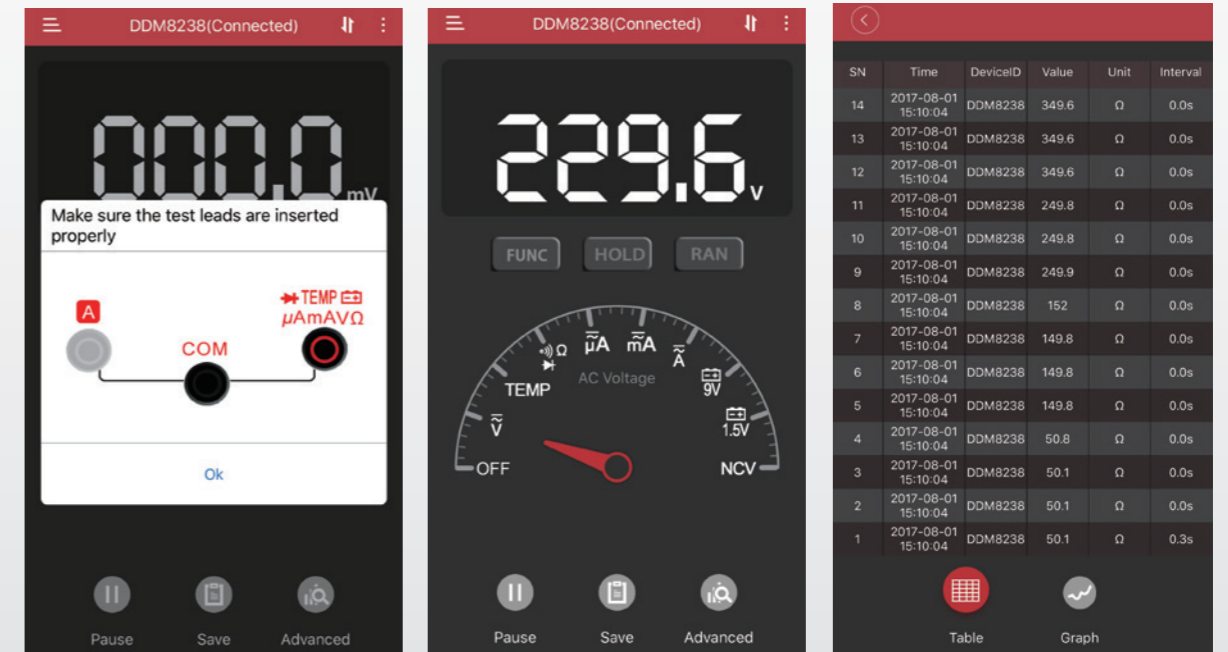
DDM8238(Connected)

000.0 mV

Make sure the test leads are inserted properly

A

TEMP
μAmAVΩ

COM

Ok

Pause Save Advanced

DDM8238(Connected)

229.6 V

FUNC HOLD RAN

$\tilde{V}$ TEMP Ω $\overline{\tilde{\mu A}}$ $\overline{\tilde{mA}}$ $\tilde{A}$ 9V 1.5V

AC Voltage

OFF NCV

Pause Save Advanced

| SN | Time | DeviceID | Value | Unit | Interval |
|---|---|---|---|---|---|
| 14 | 2017-08-01 15:10:04 | DDM8238 | 349.6 | Ω | 0.0s |
| 13 | 2017-08-01 15:10:04 | DDM8238 | 349.6 | Ω | 0.0s |
| 12 | 2017-08-01 15:10:04 | DDM8238 | 349.6 | Ω | 0.0s |
| 11 | 2017-08-01 15:10:04 | DDM8238 | 249.8 | Ω | 0.0s |
| 10 | 2017-08-01 15:10:04 | DDM8238 | 249.8 | Ω | 0.0s |
| 9 | 2017-08-01 15:10:04 | DDM8238 | 249.9 | Ω | 0.0s |
| 8 | 2017-08-01 15:10:04 | DDM8238 | 152 | Ω | 0.0s |
| 7 | 2017-08-01 15:10:04 | DDM8238 | 149.8 | Ω | 0.0s |
| 6 | 2017-08-01 15:10:04 | DDM8238 | 149.8 | Ω | 0.0s |
| 5 | 2017-08-01 15:10:04 | DDM8238 | 149.8 | Ω | 0.0s |
| 4 | 2017-08-01 15:10:04 | DDM8238 | 50.8 | Ω | 0.0s |
| 3 | 2017-08-01 15:10:04 | DDM8238 | 50.1 | Ω | 0.0s |
| 2 | 2017-08-01 15:10:04 | DDM8238 | 50.1 | Ω | 0.0s |
| 1 | 2017-08-01 15:10:04 | DDM8238 | 50.1 | Ω | 0.3s |

Table Graph